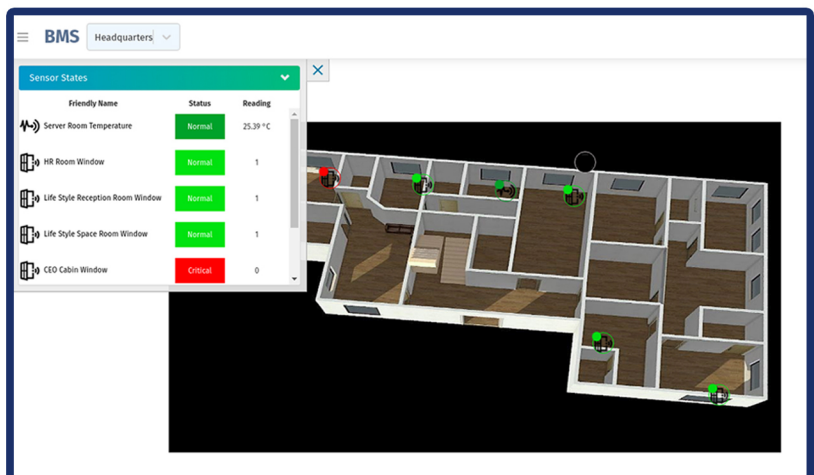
BMS Headquarters

Sensor States

| Friendly Name | Status | Reading |
|---|---|---|
| Server Room Temperature | Normal | 25.39 °C |
| HR Room Window | Normal | 1 |
| Life Style Reception Room Window | Normal | 1 |
| Life Style Space Room Window | Normal | 1 |
| CEO Cabin Window | Critical | 0 |